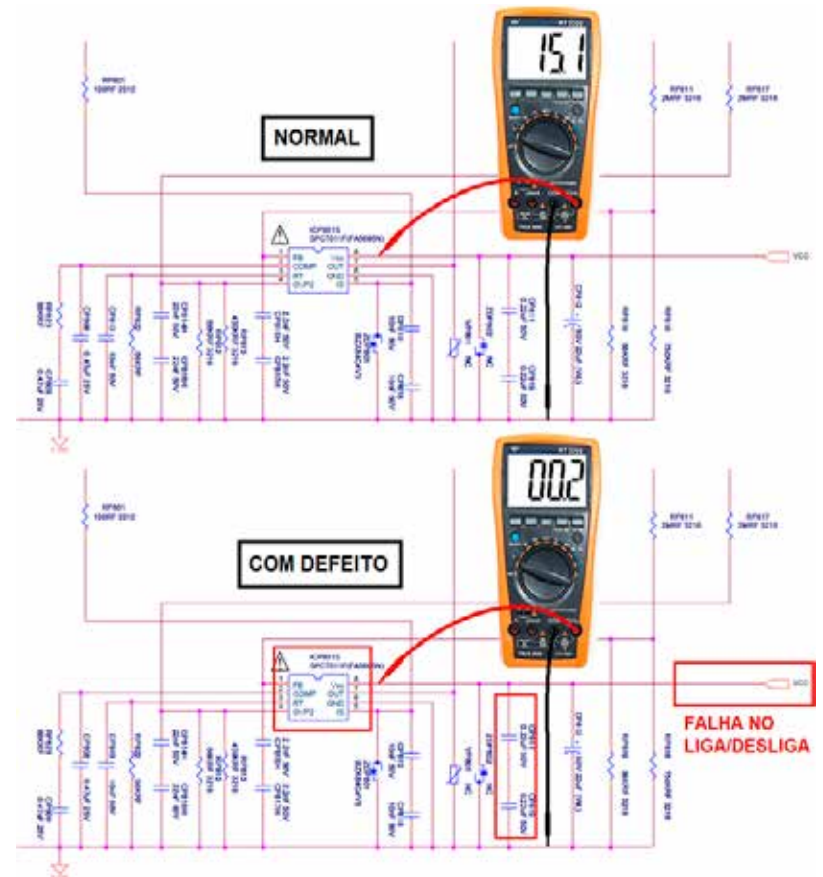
15.1

RP801
100RF 2010

RF611
2MRF 3216

RF617
2MRF 3216

NORMAL

ICP801S
SPC7011F(FA5695N)

FB
COMP
RT
O/P2

Vcc
OUT
GND
IS

VCC

00.2

RP801
100RF 2010

RF611
2MRF 3216

RF617
2MRF 3216

COM DEFEITO

ICP801S
SPC7011F(FA5695N)

FB
COMP
RT
O/P2

Vcc
OUT
GND
IS

VCC

FALHA NO LIGA/DESLIGA